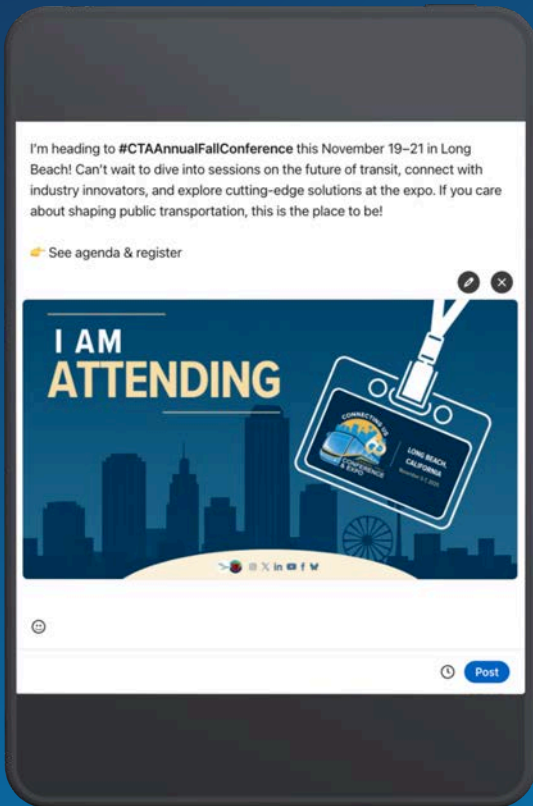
I'm heading to **#CTAAnnualFallConference** this November 19–21 in Long Beach! Can't wait to dive into sessions on the future of transit, connect with industry innovators, and explore cutting-edge solutions at the expo. If you care about shaping public transportation, this is the place to be!

👉 See agenda & register

I AM ATTENDING

CONNECTING US CONFERENCE & EXPO

LONG BEACH, CALIFORNIA

November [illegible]

Post